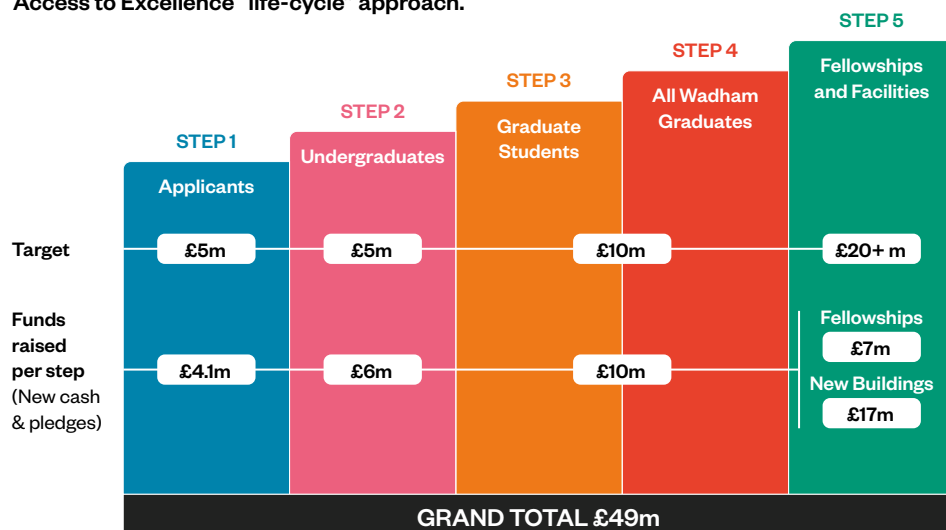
Access to Excellence "life-cycle" approach.

STEP 1
Applicants

STEP 2
Undergraduates

STEP 3
Graduate Students

STEP 4
All Wadham Graduates

STEP 5
Fellowships and Facilities

Target
£5m
£5m
£10m
£20+ m

Funds raised per step (New cash & pledges)
£4.1m
£6m
£10m
Fellowships
£7m
New Buildings
£17m

GRAND TOTAL £49m